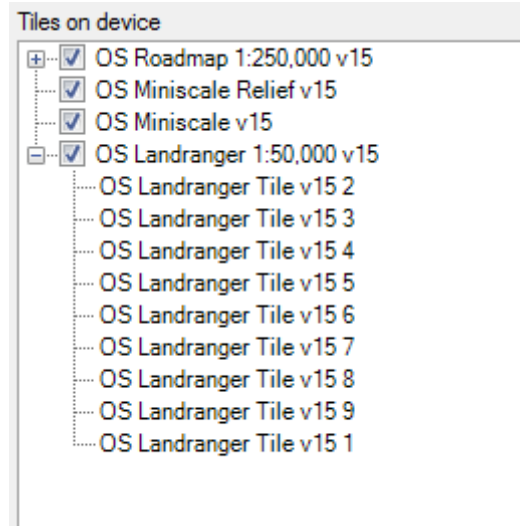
Tiles on device

OS Roadmap 1:250,000 v15
OS Miniscale Relief v15
OS Miniscale v15
OS Landranger 1:50,000 v15
OS Landranger Tile v15 2
OS Landranger Tile v15 3
OS Landranger Tile v15 4
OS Landranger Tile v15 5
OS Landranger Tile v15 6
OS Landranger Tile v15 7
OS Landranger Tile v15 8
OS Landranger Tile v15 9
OS Landranger Tile v15 1